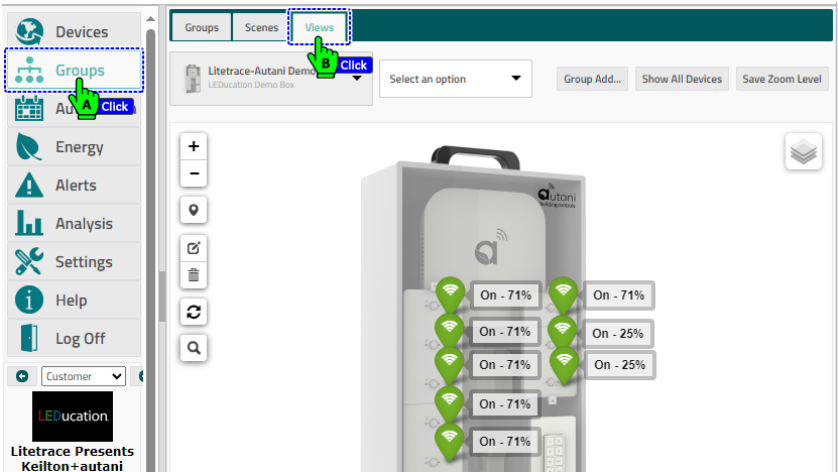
Devices
Groups
A Click
Au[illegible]
Energy
Alerts
Analysis
Settings
Help
Log Off
Customer
LEDucation
Litetrace Presents
Keilton+autani

Groups
Scenes
Views
B Click
Litetrace-Autani Demo
LEDucation Demo Box
Select an option
Group Add...
Show All Devices
Save Zoom Level
+
−
autani
On - 71%
On - 71%
On - 71%
On - 25%
On - 71%
On - 25%
On - 71%
On - 71%